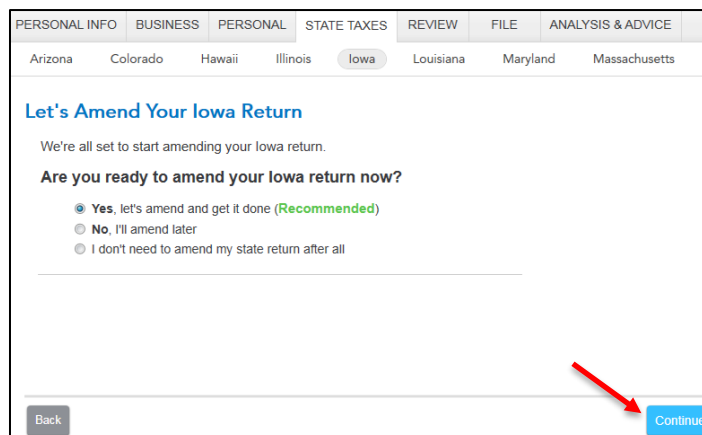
PERSONAL INFO | BUSINESS | PERSONAL | STATE TAXES | REVIEW | FILE | ANALYSIS & ADVICE

Arizona | Colorado | Hawaii | Illinois | Iowa | Louisiana | Maryland | Massachusetts

Let's Amend Your Iowa Return

We're all set to start amending your Iowa return.

Are you ready to amend your Iowa return now?

Yes, let's amend and get it done (Recommended)
No, I'll amend later
I don't need to amend my state return after all

Back

Continu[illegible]